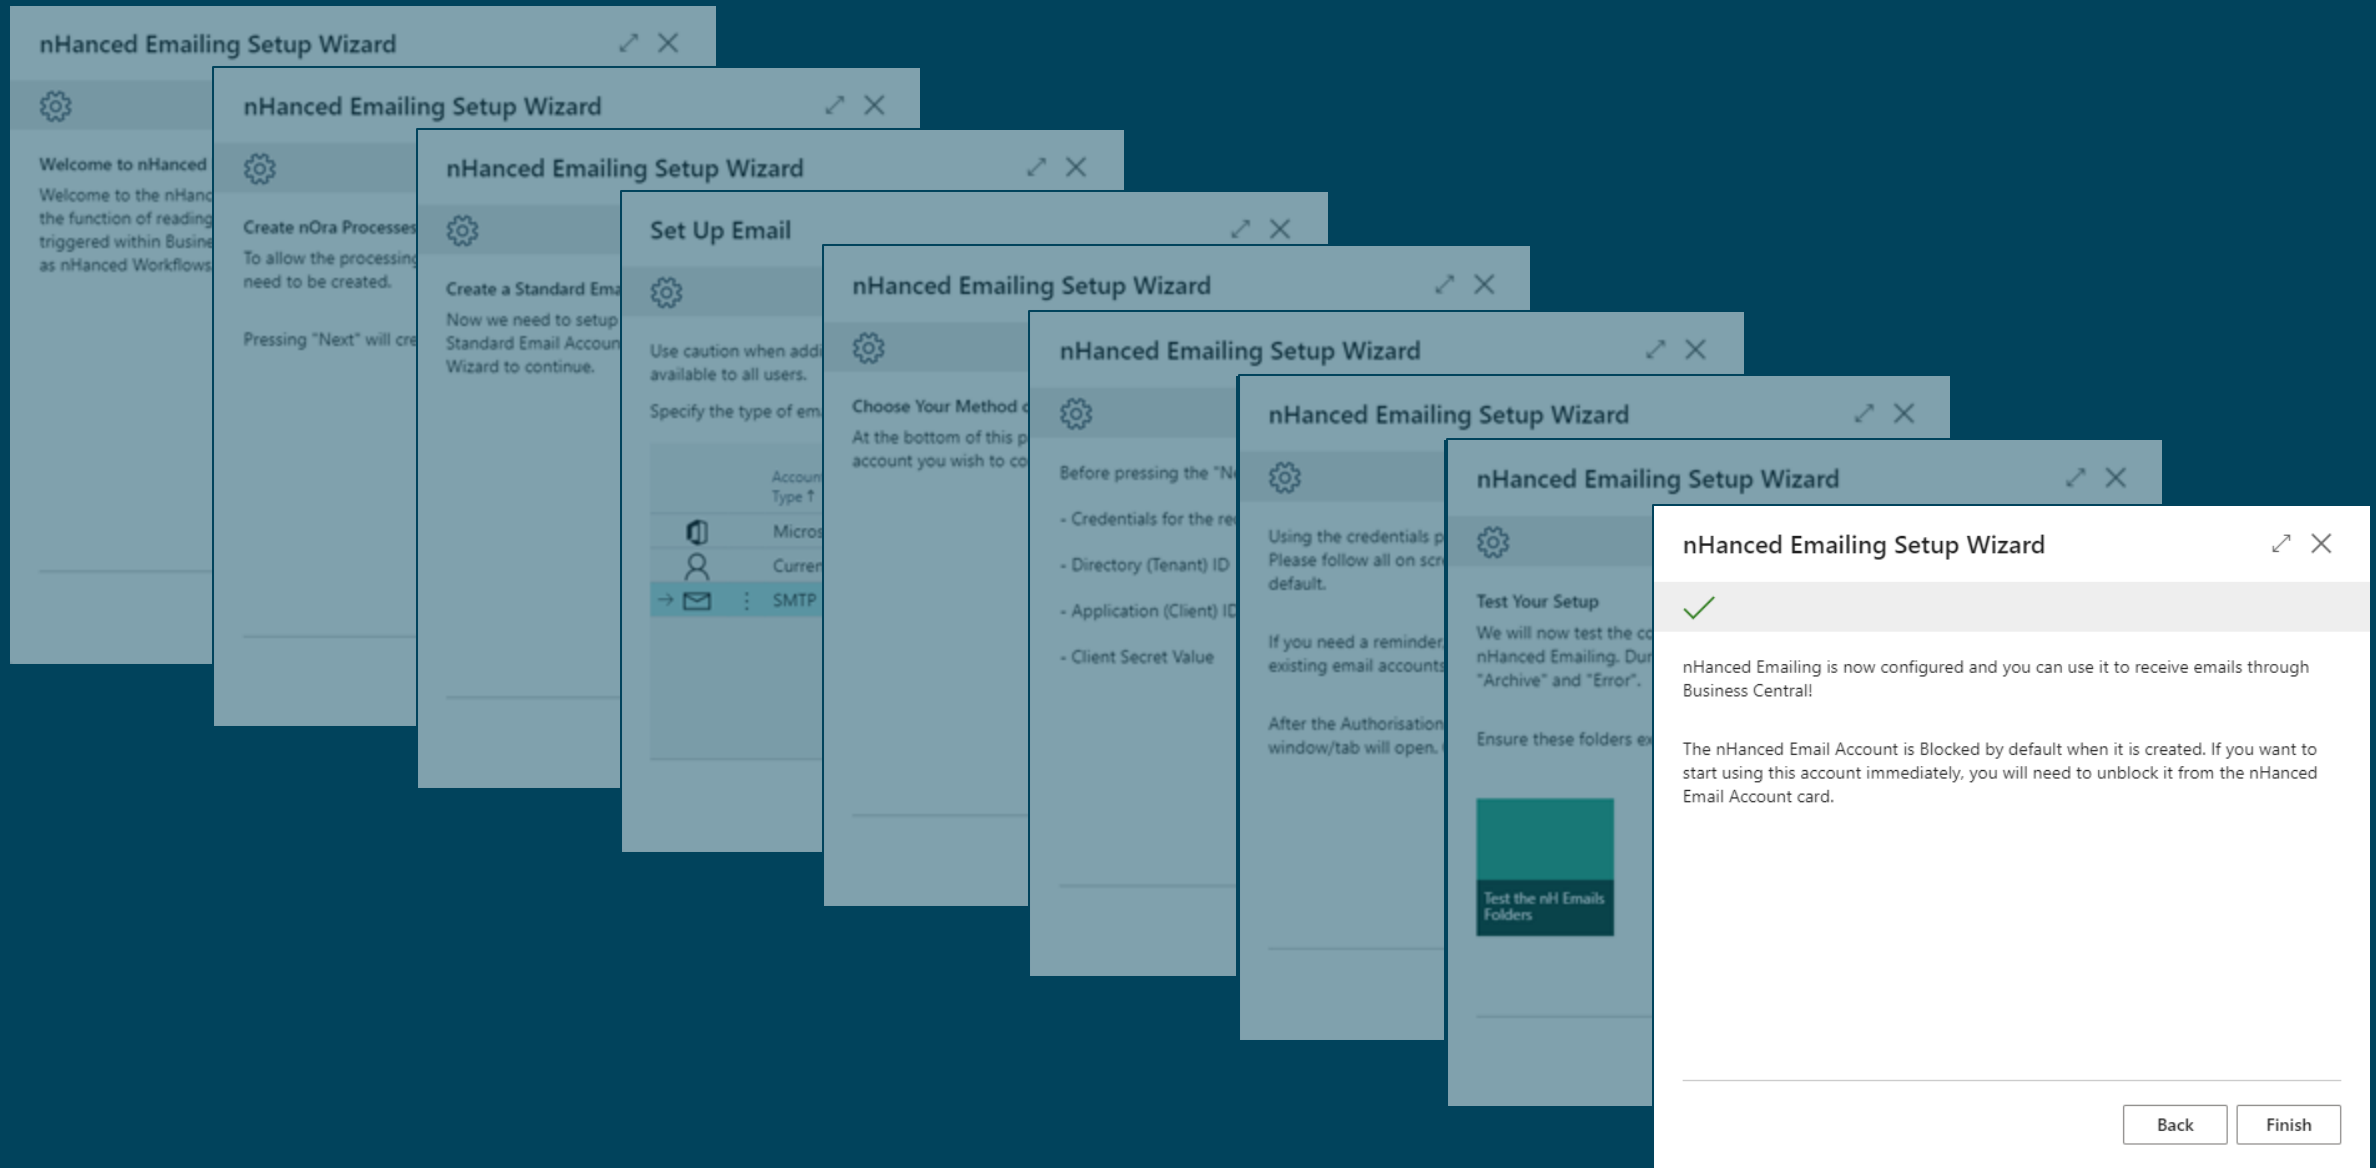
nHanced Emailing Setup Wizard

Welcome to nHanced

Welcome to the nHanc the function of reading triggered within Busine as nHanced Workflows

nHanced Emailing Setup Wizard

Create nOra Processes

To allow the processing need to be created.

Pressing "Next" will cre

nHanced Emailing Setup Wizard

Create a Standard Ema

Now we need to setup Standard Email Accoun Wizard to continue.

Set Up Email

Use caution when addi available to all users.

Specify the type of em

| | Account Type ↑ |
|---|---|
| | Micros |
| | Curren |
| → | SMTP |

nHanced Emailing Setup Wizard

Choose Your Method o

At the bottom of this p account you wish to co

nHanced Emailing Setup Wizard

Before pressing the "Ne

- Credentials for the re

- Directory (Tenant) ID

- Application (Client) ID

- Client Secret Value

nHanced Emailing Setup Wizard

Using the credentials p Please follow all on scr default.

If you need a reminder existing email accounts

After the Authorisation window/tab will open.

nHanced Emailing Setup Wizard

Test Your Setup

We will now test the co nHanced Emailing. Dur "Archive" and "Error".

Ensure these folders ex

Test the nH Emails Folders

nHanced Emailing Setup Wizard

nHanced Emailing is now configured and you can use it to receive emails through Business Central!

The nHanced Email Account is Blocked by default when it is created. If you want to start using this account immediately, you will need to unblock it from the nHanced Email Account card.

Back Finish